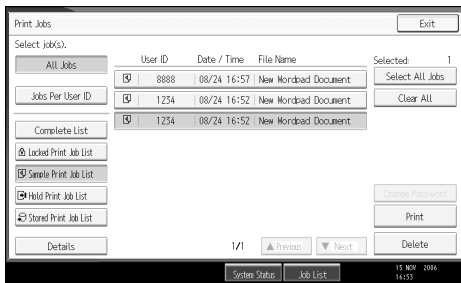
Print Jobs

Exit

Select job(s).

All Jobs

Jobs Per User ID

Complete List

Locked Print Job List

Sample Print Job List

Hold Print Job List

Stored Print Job List

Details

| User ID | Date / Time | File Name |
|---|---|---|
| 8888 | 08/24 16:57 | New Wordpad Document |
| 1234 | 08/24 16:52 | New Wordpad Document |
| 1234 | 08/24 16:52 | New Wordpad Document |

Selected: 1

Select All Jobs

Clear All

Change Password

Print

Delete

1/1

▲ Previous

▼ Next

System Status

Job List

15 NOV 2006 16:53